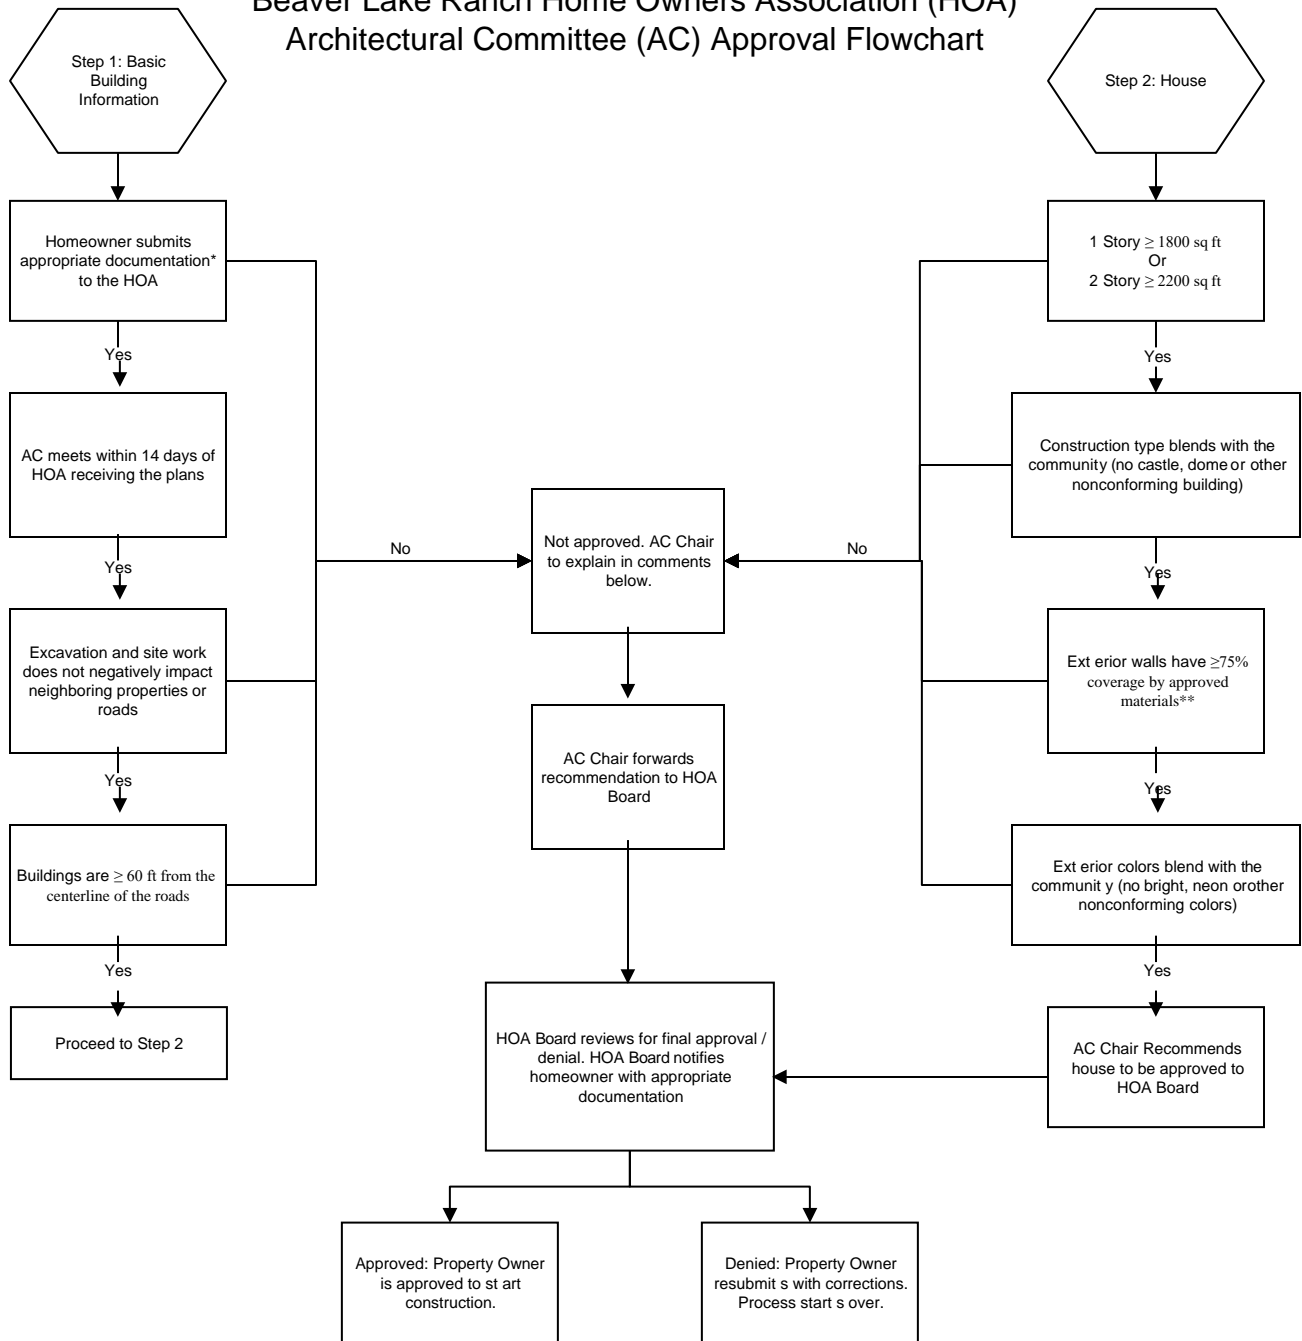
Beaver Lake Ranch Home Owners Association (HOA)
Architectural Committee (AC) Approval Flowchart

Step 1: Basic Building Information

Homeowner submits appropriate documentation* to the HOA

Yes

AC meets within 14 days of HOA receiving the plans

Yes

Excavation and site work does not negatively impact neighboring properties or roads

Yes

Buildings are ≥ 60 ft from the centerline of the roads

Yes

Proceed to Step 2

No

Not approved. AC Chair to explain in comments below.

AC Chair forwards recommendation to HOA Board

HOA Board reviews for final approval / denial. HOA Board notifies homeowner with appropriate documentation

Approved: Property Owner is approved to st art construction.

Denied: Property Owner resubmit s with corrections. Process start s over.

No

Step 2: House

1 Story ≥ 1800 sq ft
Or
2 Story ≥ 2200 sq ft

Yes

Construction type blends with the community (no castle, dome or other nonconforming building)

Yes

Ext erior walls have ≥75% coverage by approved materials**

Yes

Ext erior colors blend with the communit y (no bright, neon orother nonconforming colors)

Yes

AC Chair Recommends house to be approved to HOA Board